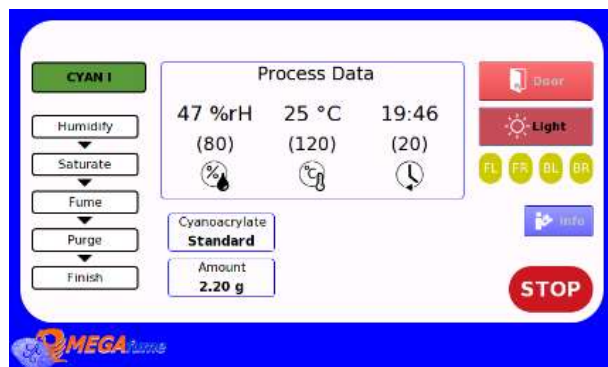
CYAN I

Humidify

Saturate

Fume

Purge

Finish

Process Data

| 47 %rH | 25 °C | 19:46 |
|---|---|---|
| (80) | (120) | (20) |

Cyanoacrylate
Standard

Amount
2.20 g

Door

Light

FL FR BL BR

Info

STOP

OMEGAfume